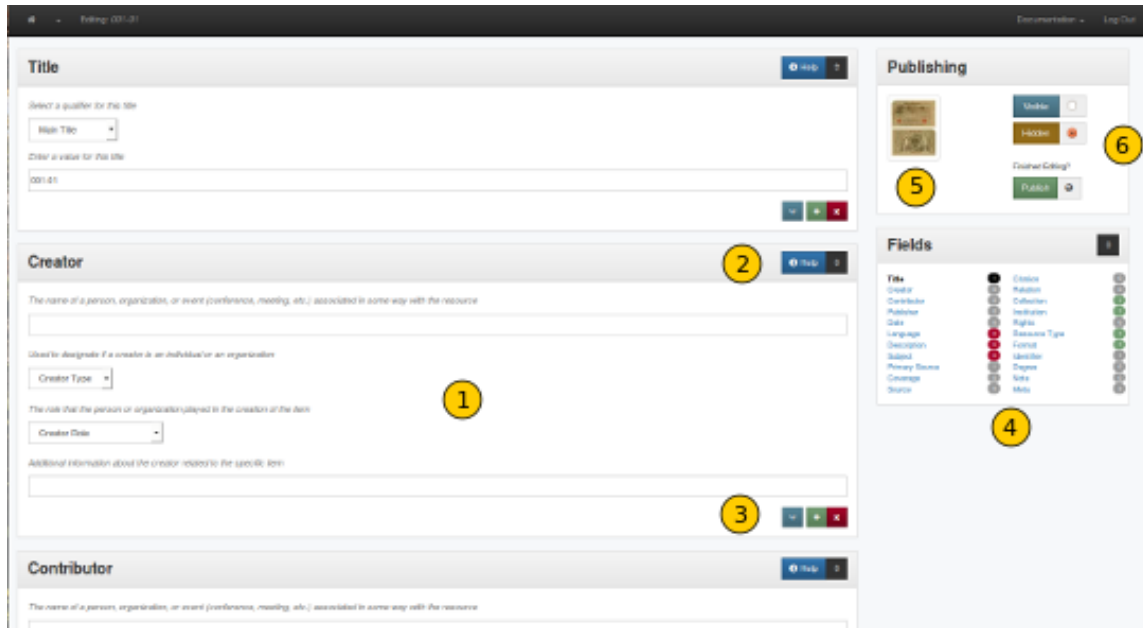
Editing: 001-01

Documentation Log Out

Title

Help

Select a qualifier for this title

Main Title

Enter a value for this title

001-01

Creator

Help

The name of a person, organization, or event (conference, meeting, etc.) associated in some way with the resource

Used to designate if a creator is an individual or an organization

Creator Type

The role that the person or organization played in the creation of the item

Creator Role

Additional information about the creator related to the specific item

Contributor

Help

The name of a person, organization, or event (conference, meeting, etc.) associated in some way with the resource

Publishing

Visible

Hidden

Finished Editing?

Publish

Fields

Title
Creator
Contributor
Publisher
Date
Language
Description
Subject
Primary Source
Coverage
Source

Citation
Relation
Collection
Institution
Rights
Resource Type
Format
Identifier
Degree
Note
Meta

1
2
3
4
5
6